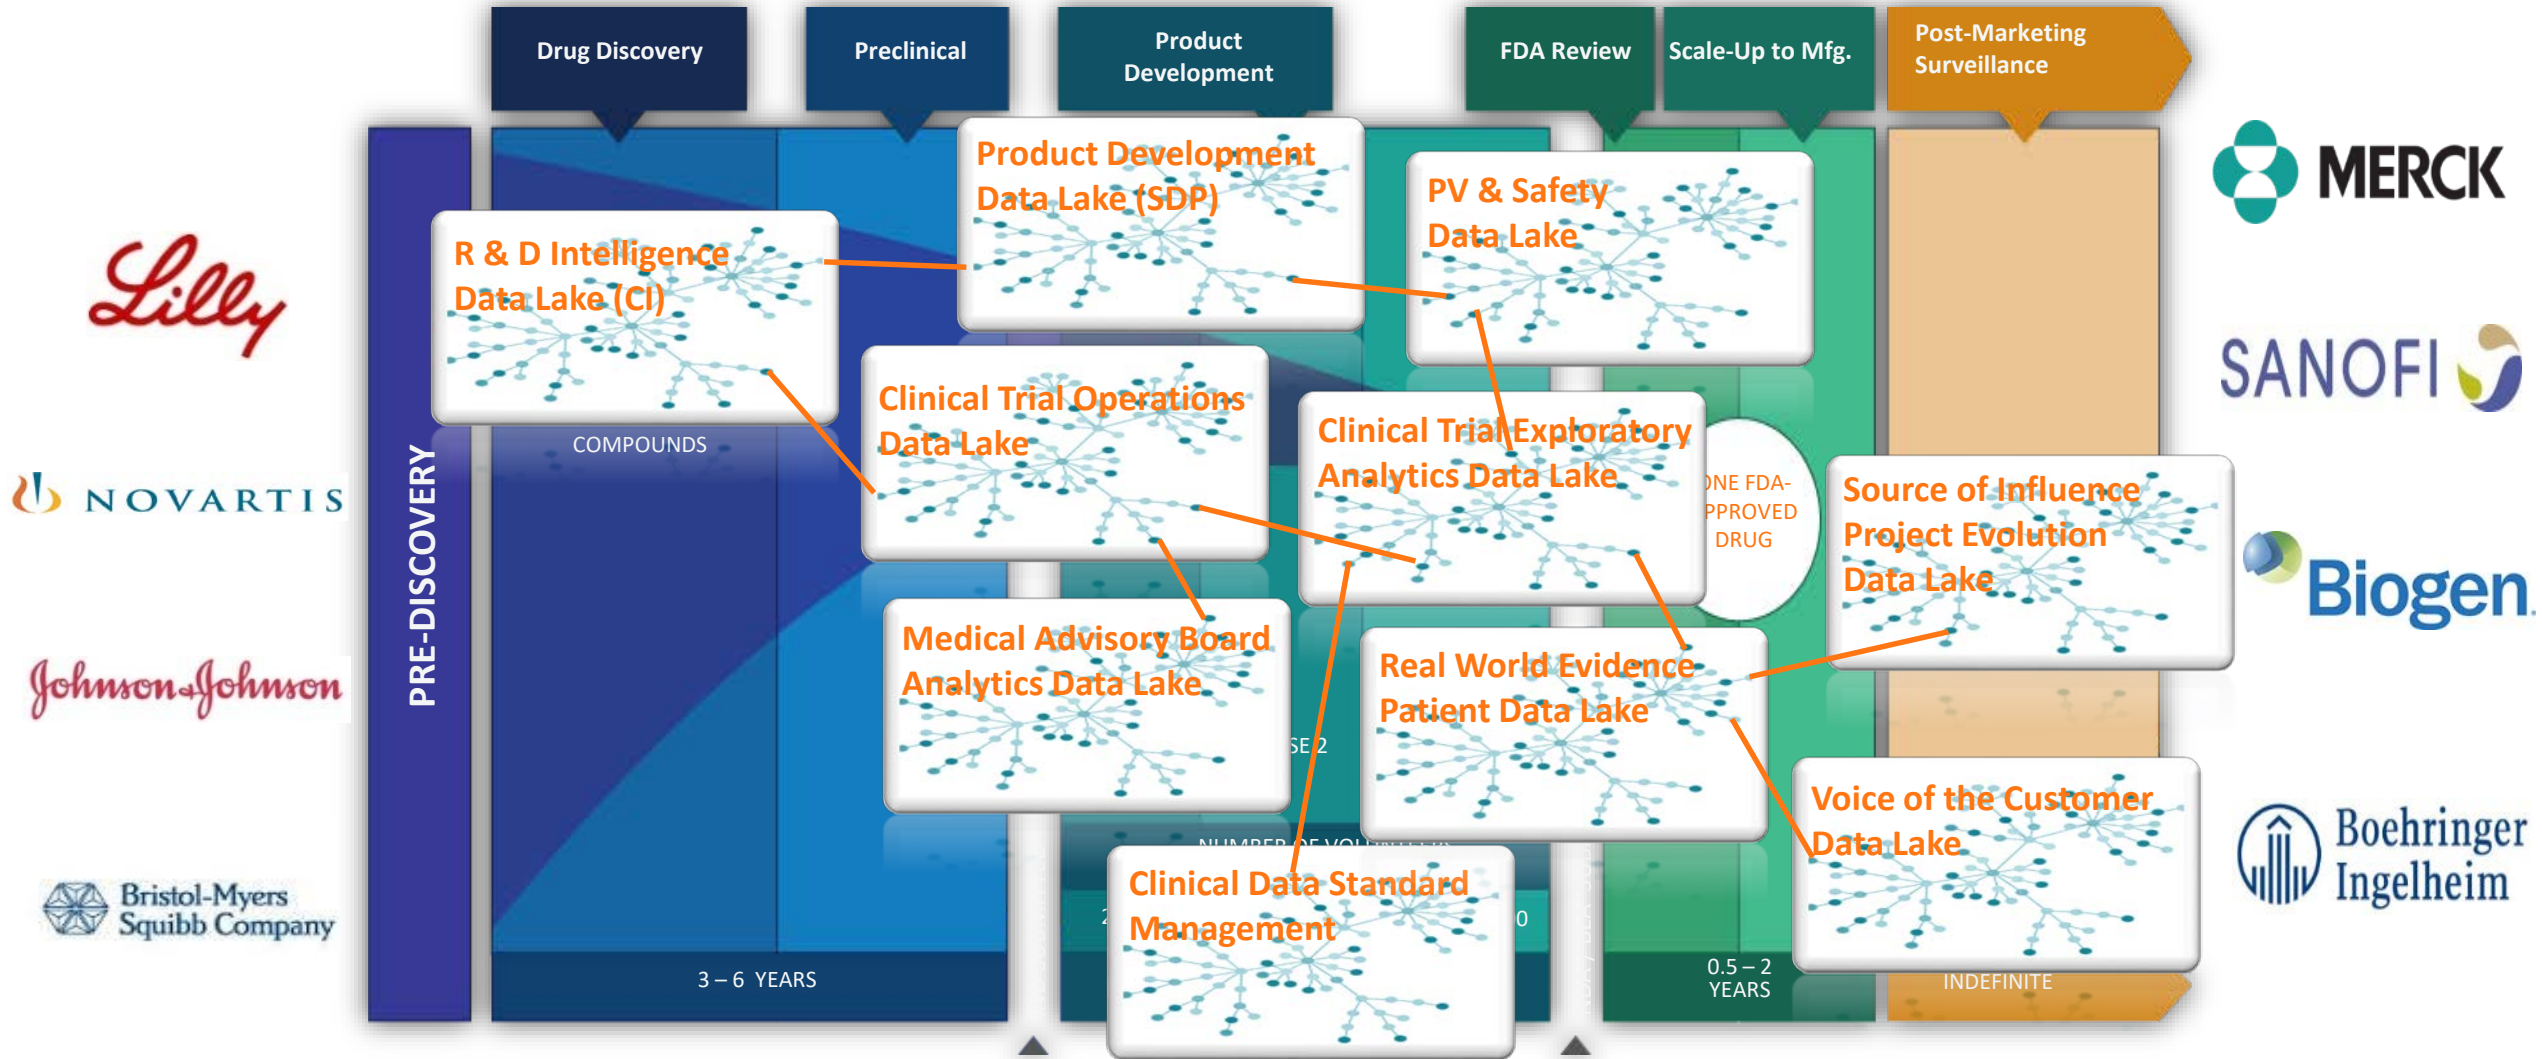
Drug Discovery

Preclinical

Product Development

FDA Review

Scale-Up to Mfg.

Post-Marketing Surveillance

Lilly

NOVARTIS

Johnson&Johnson

Bristol-Myers Squibb Company

PRE-DISCOVERY

R & D Intelligence Data Lake (CI)

COMPOUNDS

Product Development Data Lake (SDP)

Clinical Trial Operations Data Lake

Medical Advisory Board Analytics Data Lake

PV & Safety Data Lake

Clinical Trial Exploratory Analytics Data Lake

ONE FDA-APPROVED DRUG

Real World Evidence Patient Data Lake

Clinical Data Standard Management

Source of Influence Project Evolution Data Lake

Voice of the Customer Data Lake

3 – 6 YEARS

0.5 – 2 YEARS

INDEFINITE

MERCK

SANOFI

Biogen

Boehringer Ingelheim